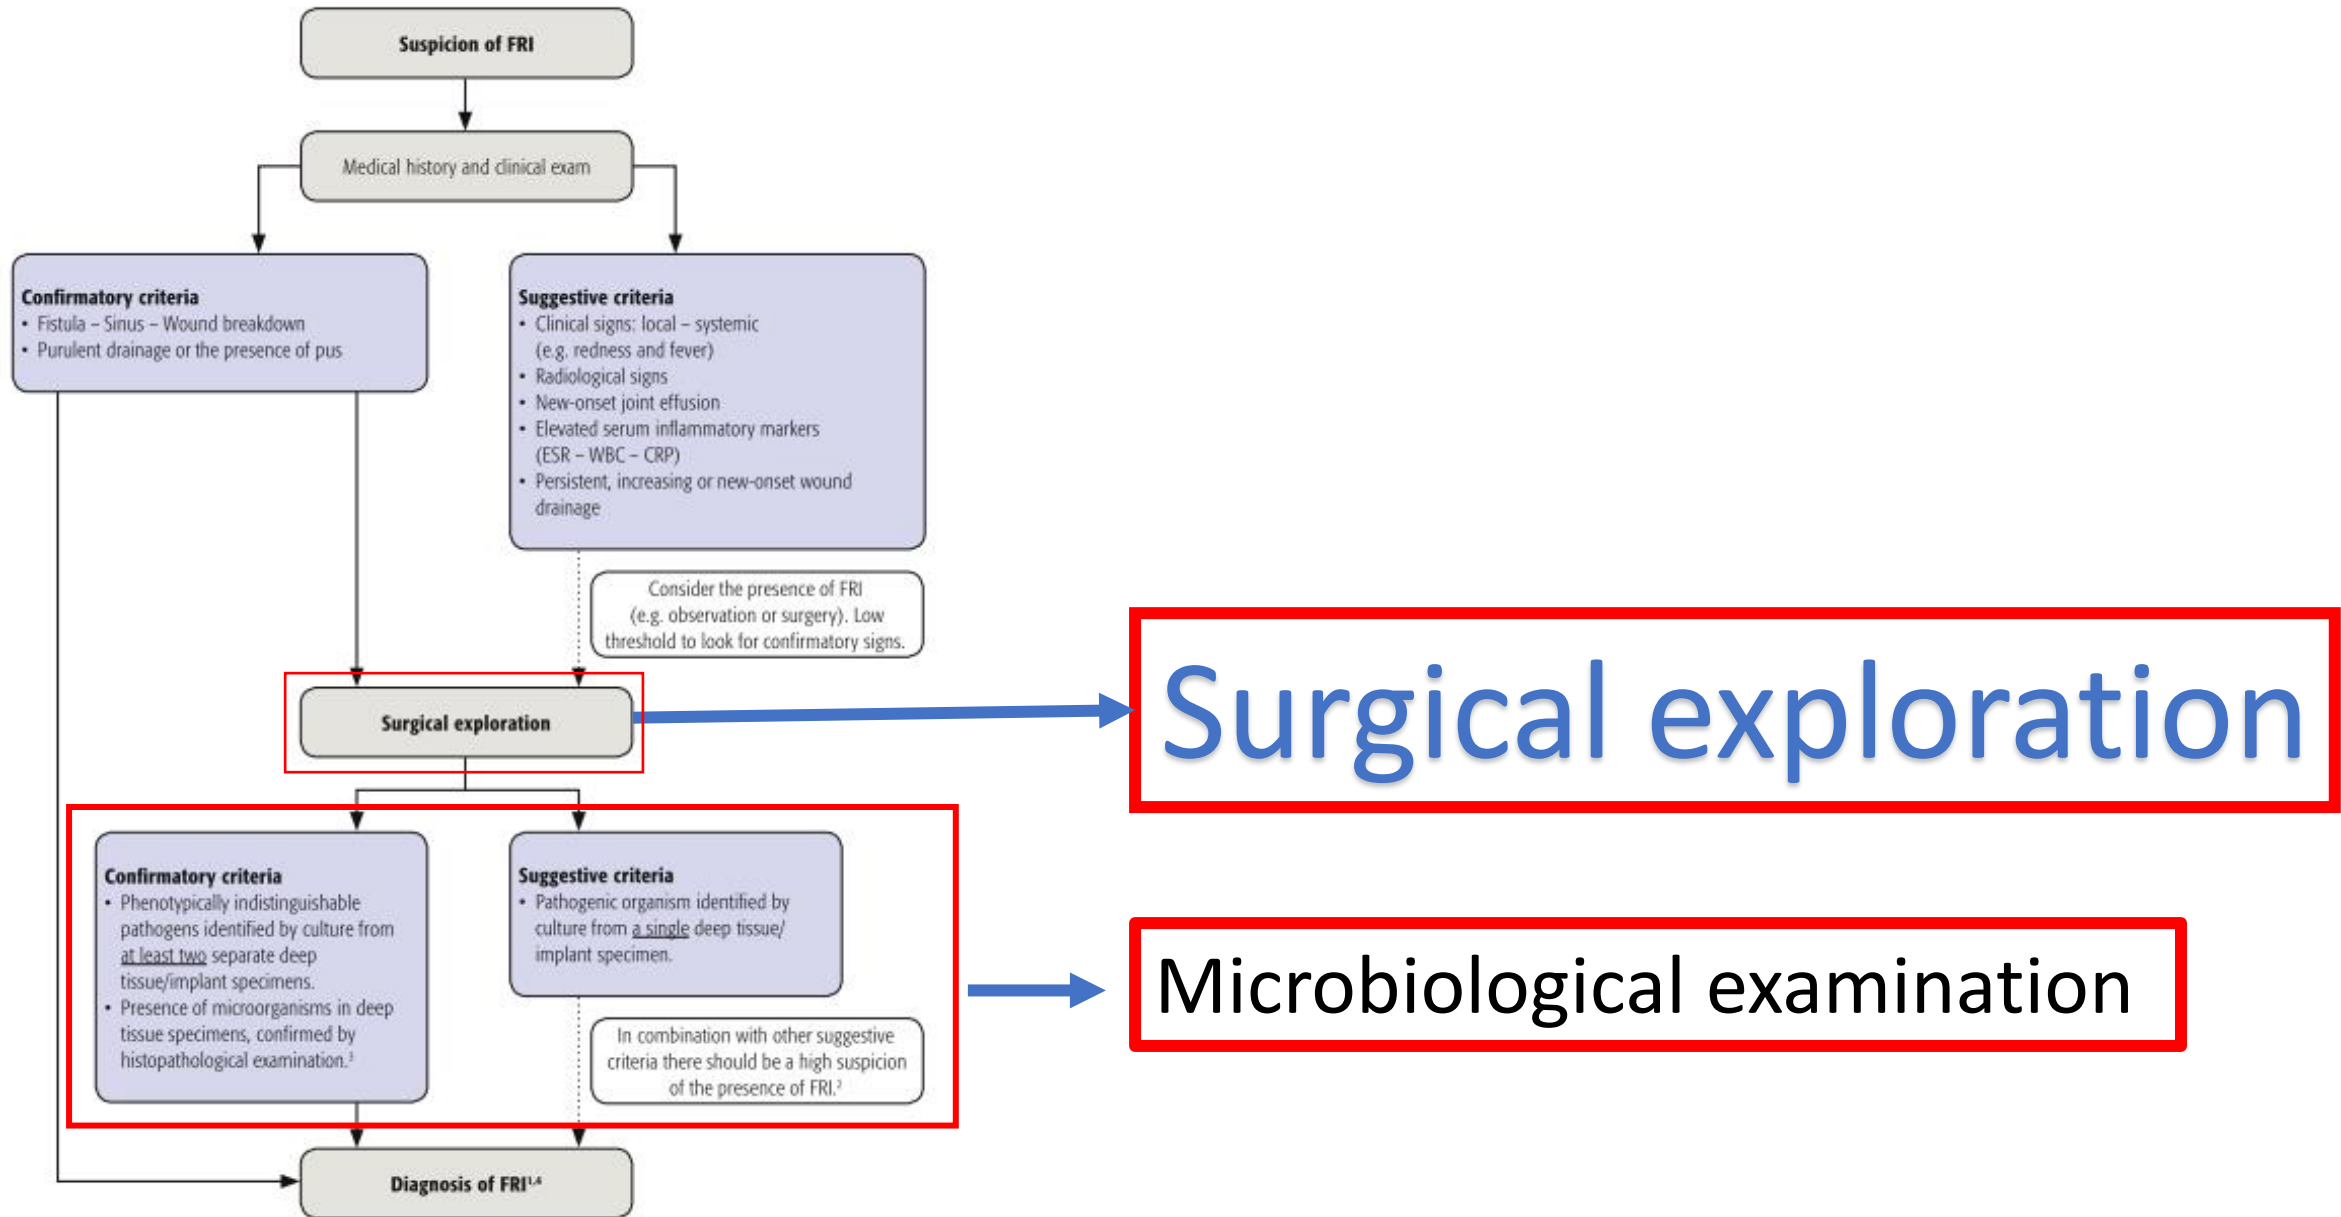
Suspicion of FRI

Medical history and clinical exam

**Confirmatory criteria**
• Fistula – Sinus – Wound breakdown
• Purulent drainage or the presence of pus

**Suggestive criteria**
• Clinical signs: local – systemic (e.g. redness and fever)
• Radiological signs
• New-onset joint effusion
• Elevated serum inflammatory markers (ESR – WBC – CRP)
• Persistent, increasing or new-onset wound drainage

Consider the presence of FRI (e.g. observation or surgery). Low threshold to look for confirmatory signs.

Surgical exploration

Surgical exploration

**Confirmatory criteria**
• Phenotypically indistinguishable pathogens identified by culture from at least two separate deep tissue/implant specimens.
• Presence of microorganisms in deep tissue specimens, confirmed by histopathological examination.$^3$

**Suggestive criteria**
• Pathogenic organism identified by culture from a single deep tissue/ implant specimen.

In combination with other suggestive criteria there should be a high suspicion of the presence of FRI.$^2$

Microbiological examination

Diagnosis of FRI$^{1,4}$